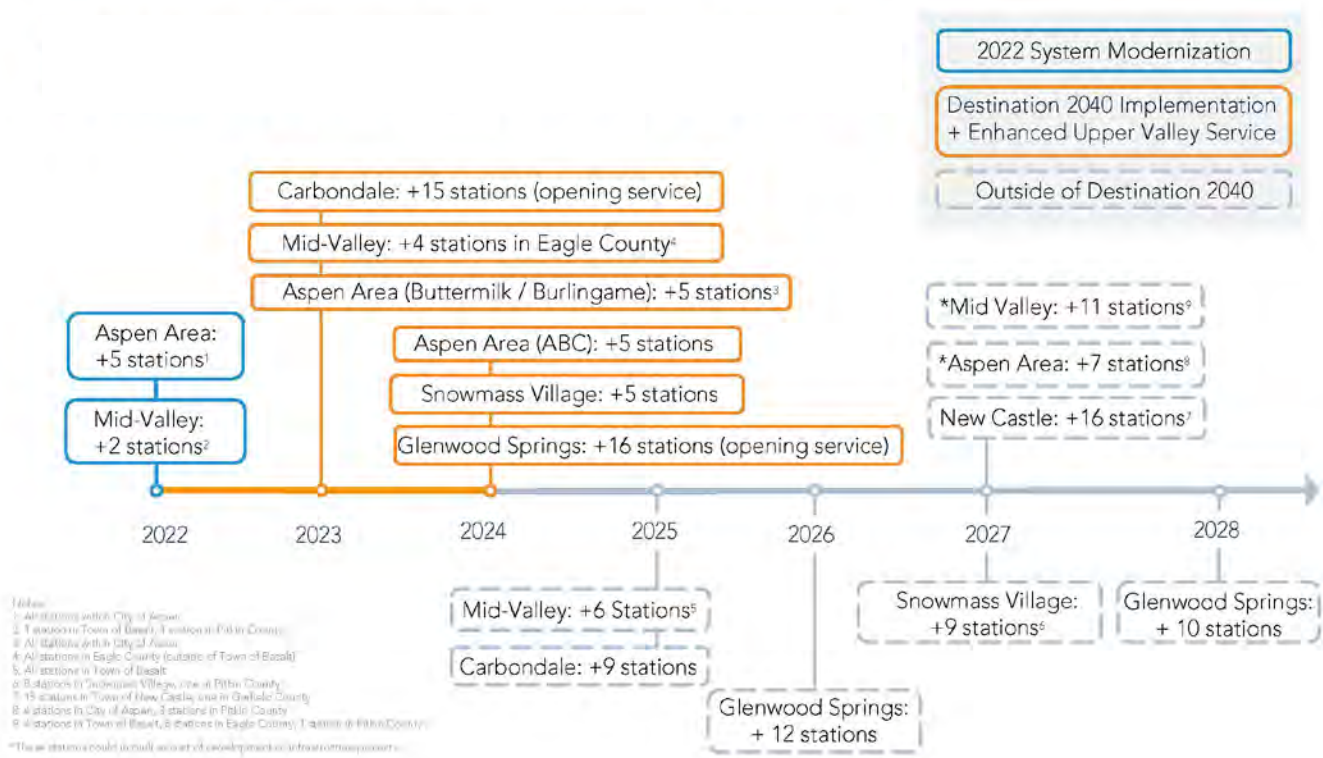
2022 System Modernization

Destination 2040 Implementation + Enhanced Upper Valley Service

Outside of Destination 2040

Carbondale: +15 stations (opening service)

Mid-Valley: +4 stations in Eagle County⁴

Aspen Area (Buttermilk / Burlingame): +5 stations³

Aspen Area: +5 stations¹

Mid-Valley: +2 stations²

Aspen Area (ABC): +5 stations

Snowmass Village: +5 stations

Glenwood Springs: +16 stations (opening service)

*Mid Valley: +11 stations⁹

*Aspen Area: +7 stations⁸

New Castle: +16 stations⁷

2022

2023

2024

2025

2026

2027

2028

Mid-Valley: +6 Stations⁵

Carbondale: +9 stations

Glenwood Springs: + 12 stations

Snowmass Village: +9 stations⁶

Glenwood Springs: + 10 stations

Notes:
1. All stations within City of Aspen
2. 1 station in Town of Basalt, 1 station in Pitkin County
3. All stations within City of Aspen
4. All stations in Eagle County (outside of Town of Basalt)
5. All stations in Town of Basalt
6. 8 stations in Snowmass Village, one in Pitkin County
7. 15 stations in Town of New Castle, one in Garfield County
8. 4 stations in City of Aspen, 3 stations in Pitkin County
9. 4 stations in Town of Basalt, 6 stations in Eagle County, 1 station in Pitkin County

*These stations could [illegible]